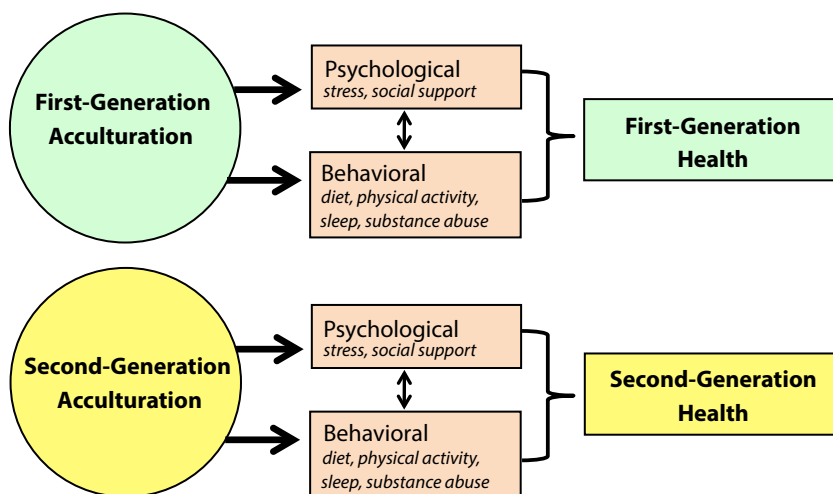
First-Generation Acculturation

Psychological
*stress, social support*

Behavioral
*diet, physical activity, sleep, substance abuse*

First-Generation Health

Second-Generation Acculturation

Psychological
*stress, social support*

Behavioral
*diet, physical activity, sleep, substance abuse*

Second-Generation Health